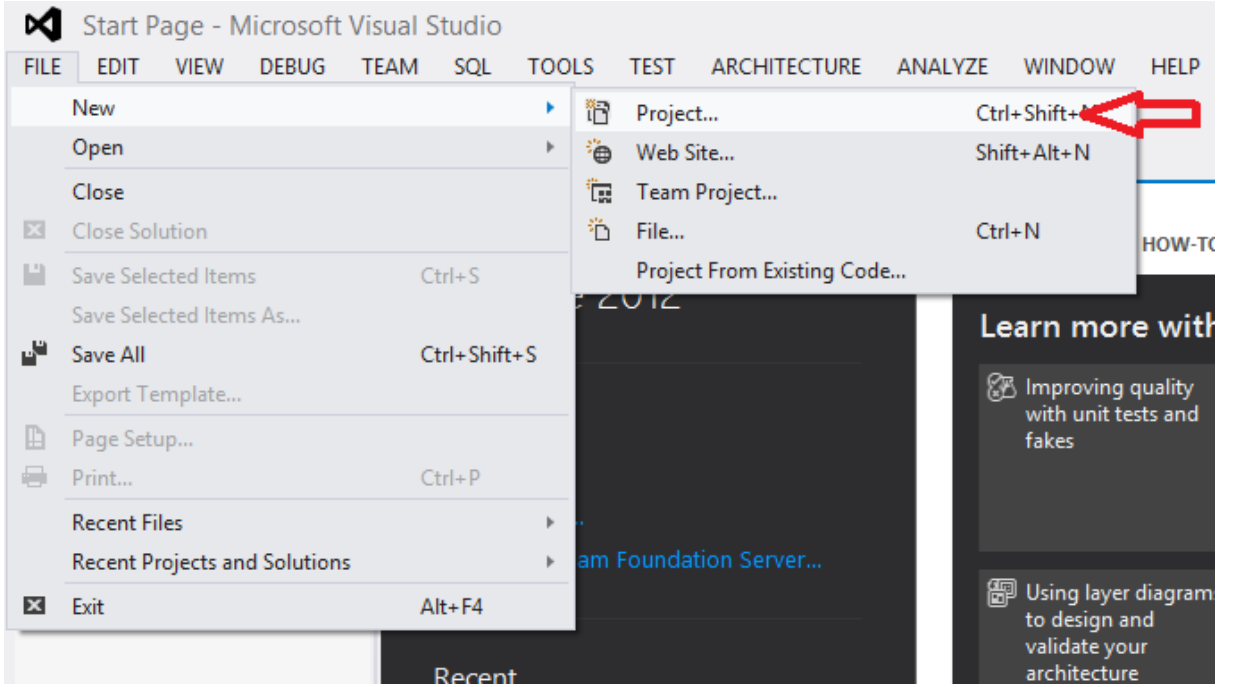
Start Page - Microsoft Visual Studio

FILE EDIT VIEW DEBUG TEAM SQL TOOLS TEST ARCHITECTURE ANALYZE WINDOW HELP

New
Open
Close
Close Solution
Save Selected Items Ctrl+S
Save Selected Items As...
Save All Ctrl+Shift+S
Export Template...
Page Setup...
Print... Ctrl+P
Recent Files
Recent Projects and Solutions
Exit Alt+F4

Project... Ctrl+Shift+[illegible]
Web Site... Shift+Alt+N
Team Project...
File... Ctrl+N
Project From Existing Code...

e 2012

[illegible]am Foundation Server...

Recent

HOW-TO

Learn more with

Improving quality with unit tests and fakes

Using layer diagrams to design and validate your architecture